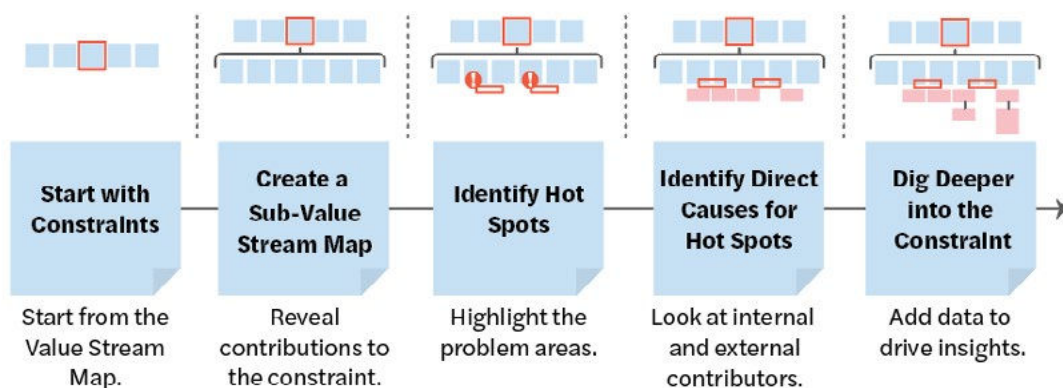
Start with Constraints

Start from the Value Stream Map.

Create a Sub-Value Stream Map

Reveal contributions to the constraint.

Identify Hot Spots

Highlight the problem areas.

Identify Direct Causes for Hot Spots

Look at internal and external contributors.

Dig Deeper into the Constraint

Add data to drive insights.